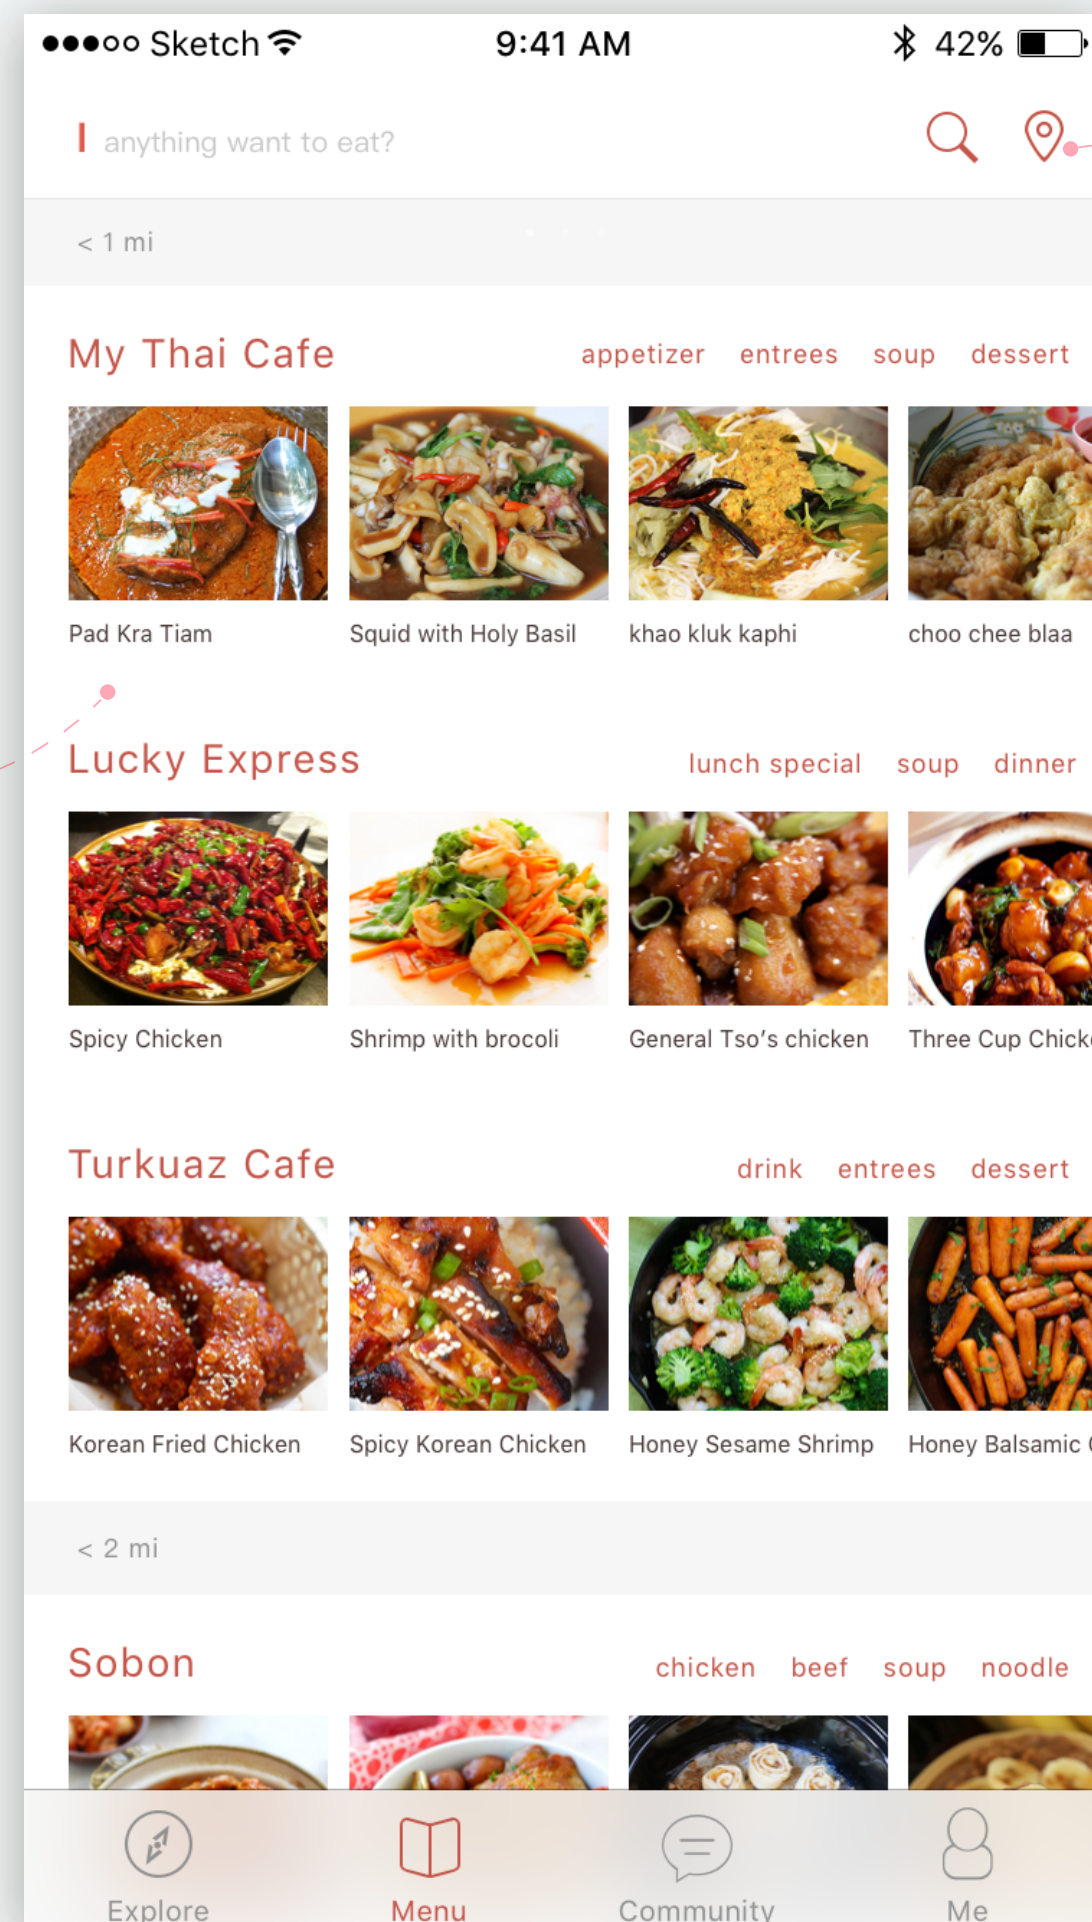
●●●○○ Sketch 9:41 AM 42%

anything want to eat?

< 1 mi

My Thai Cafe
appetizer entrees soup dessert

Pad Kra Tiam
Squid with Holy Basil
khao kluk kaphi
choo chee blaa

Lucky Express
lunch special soup dinner

Spicy Chicken
Shrimp with brocoli
General Tso's chicken
Three Cup Chick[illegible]

Turkuaz Cafe
drink entrees dessert

Korean Fried Chicken
Spicy Korean Chicken
Honey Sesame Shrimp
Honey Balsamic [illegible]

< 2 mi

Sobon
chicken beef soup noodle

Explore
Menu
Community
Me